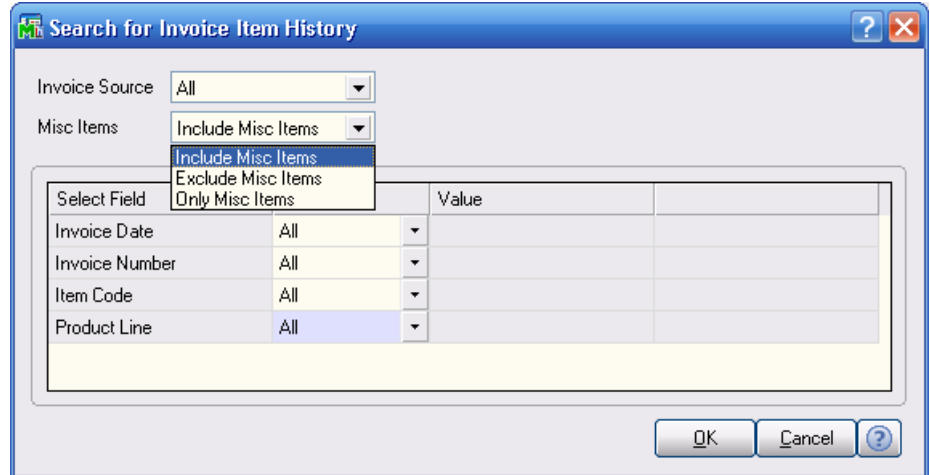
Search for Invoice Item History

Invoice Source All

Misc Items Include Misc Items

Include Misc Items
Exclude Misc Items
Only Misc Items

| Select Field | | Value | |
|---|---|---|---|
| Invoice Date | All | | |
| Invoice Number | All | | |
| Item Code | All | | |
| Product Line | All | | |

OK Cancel